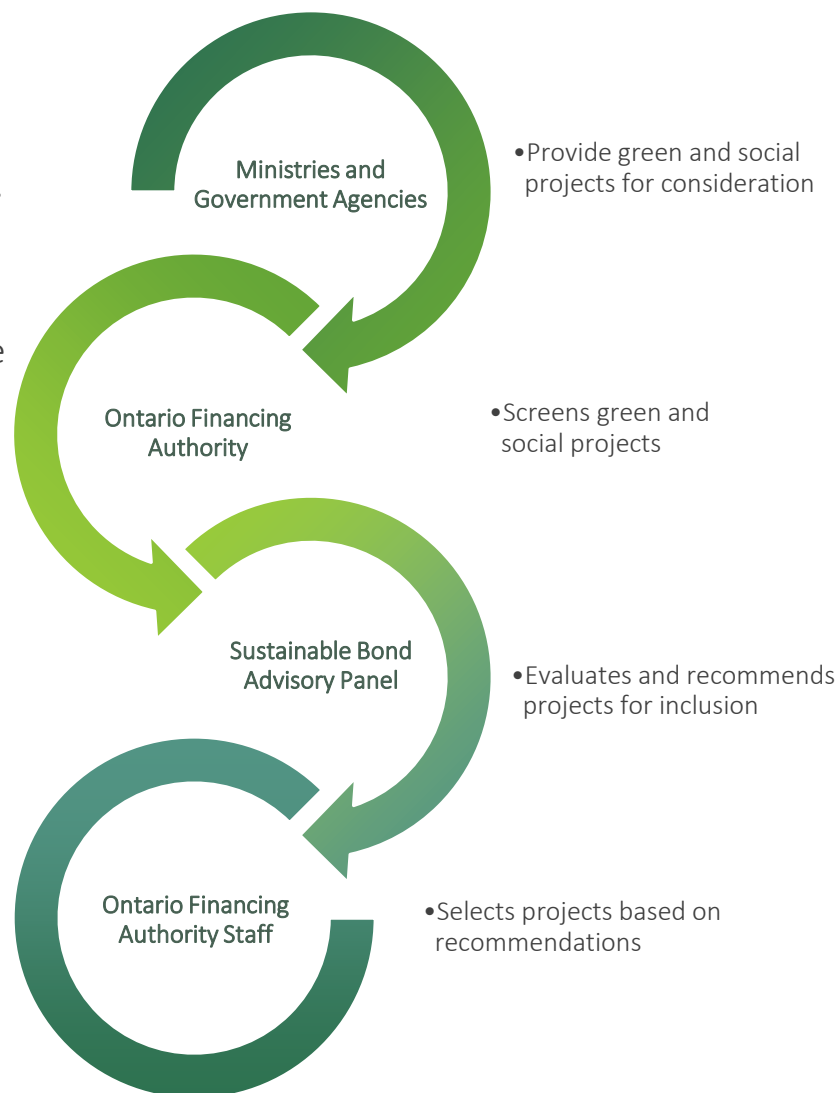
Ministries and Government Agencies

•Provide green and social projects for consideration

Ontario Financing Authority

•Screens green and social projects

Sustainable Bond Advisory Panel

•Evaluates and recommends projects for inclusion

Ontario Financing Authority Staff

•Selects projects based on recommendations